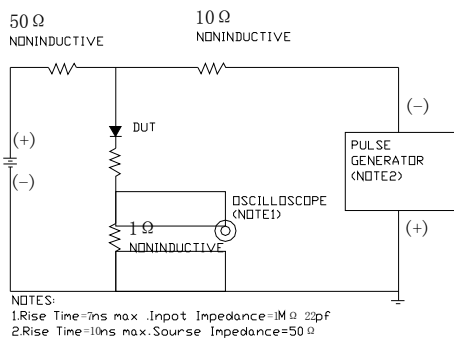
50 Ω
NONINDUCTIVE

10 Ω
NONINDUCTIVE

DUT

(+)

(−)

(−)

PULSE GENERATOR (NOTE2)

(+)

OSCILLOSCOPE (NOTE1)

1 Ω
NONINDUCTIVE

NOTES:
1.Rise Time=7ns max .Inpot Impedance=1M Ω 22pf
2.Rise Time=10ns max.Sourse Impedance=50 Ω